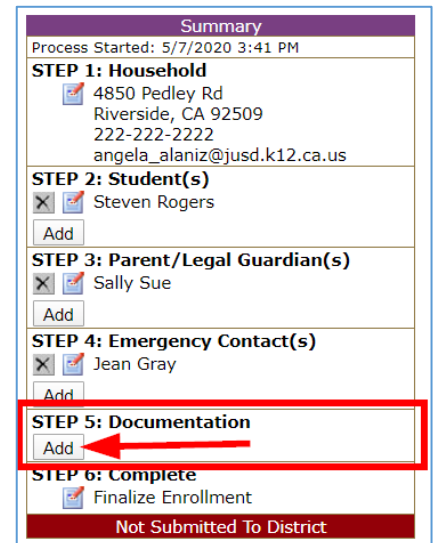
Summary

Process Started: 5/7/2020 3:41 PM

STEP 1: Household

4850 Pedley Rd
Riverside, CA 92509
222-222-2222
angela_alaniz@jusd.k12.ca.us

STEP 2: Student(s)

Steven Rogers

Add

STEP 3: Parent/Legal Guardian(s)

Sally Sue

Add

STEP 4: Emergency Contact(s)

Jean Gray

Add

STEP 5: Documentation

Add

STEP 6: Complete

Finalize Enrollment

Not Submitted To District